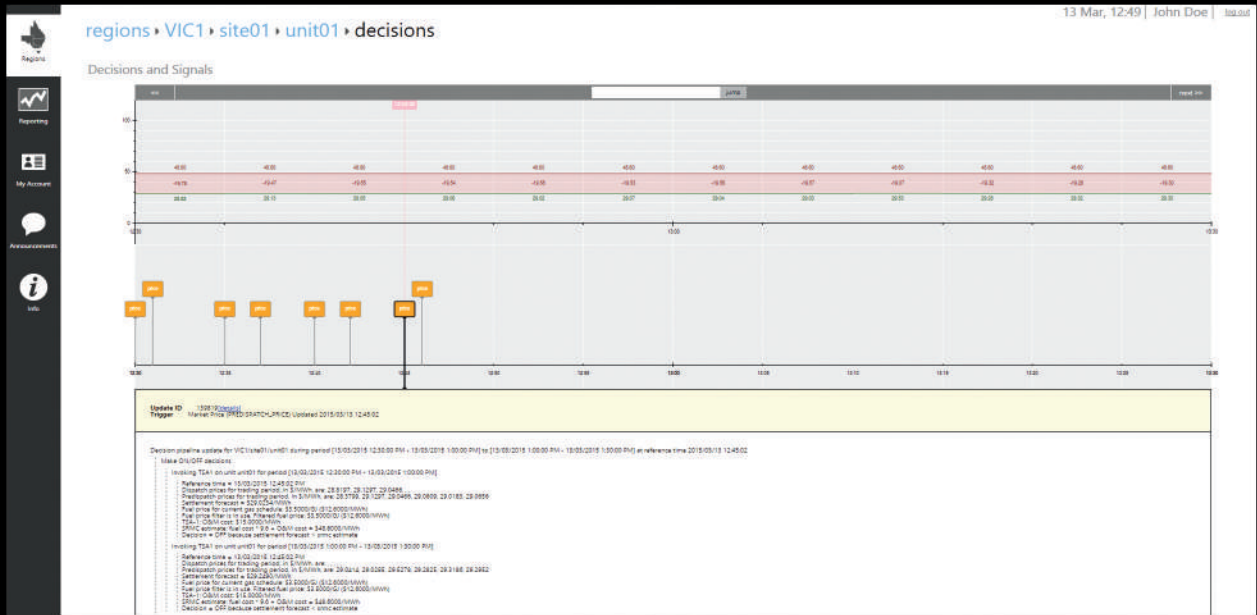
Regions

Reporting

My Account

Announcements

Info

regions › VIC1 › site01 › unit01 › decisions

13 Mar, 12:49 | John Doe | log out

Decisions and Signals

jump

next >>

100

50

0

12:30

13:00

13:30

Update ID 159819 [details]
Trigger Market Price (PREDISPATCH_PRICE) Updated 2015/03/13 12:45:02

Decision pipeline update for VIC1/site01/unit01 during period [13/03/2015 12:30:00 PM - 13/03/2015 1:00:00 PM] to [13/03/2015 1:00:00 PM - 13/03/2015 1:30:00 PM] at reference time 2015/03/13 12:45:02

Make ON/OFF decisions

Invoking TSA1 on unit unit01 for period [13/03/2015 12:30:00 PM - 13/03/2015 1:00:00 PM]

Reference time = 13/03/2015 12:45:02 PM
Dispatch prices for trading period, in $/MWh, are: 28.8197, 29.1297, 29.0486
Predispatch prices for trading period, in $/MWh, are: 29.3799, 29.1297, 29.0486, 29.0609, 29.0183, 29.0656
Settlement forecast = $29.0254/MWh
Fuel price for current gas schedule: $3.5000/GJ ($12.6000/MWh)
Fuel price filter is in use. Filtered fuel price: $3.5000/GJ ($12.6000/MWh)
TSA-1 O&M cost: $15.0000/MWh
SRMC estimate: fuel cost * 9.6 + O&M cost = $48.8000/MWh
Decision = OFF because settlement forecast < srmc estimate

Invoking TSA1 on unit unit01 for period [13/03/2015 1:00:00 PM - 13/03/2015 1:30:00 PM]

Reference time = 13/03/2015 12:45:02 PM
Dispatch prices for trading period, in $/MWh, are:
Predispatch prices for trading period, in $/MWh, are: 29.0214, 29.0355, 29.0276, 29.2825, 29.3188, 29.2952
Settlement forecast = $29.2290/MWh
Fuel price for current gas schedule: $3.5000/GJ ($12.6000/MWh)
Fuel price filter is in use. Filtered fuel price: $3.5000/GJ ($12.6000/MWh)
TSA-1 O&M cost: $15.0000/MWh
SRMC estimate: fuel cost * 9.6 + O&M cost = $48.8000/MWh
Decision = OFF because settlement forecast < srmc estimate